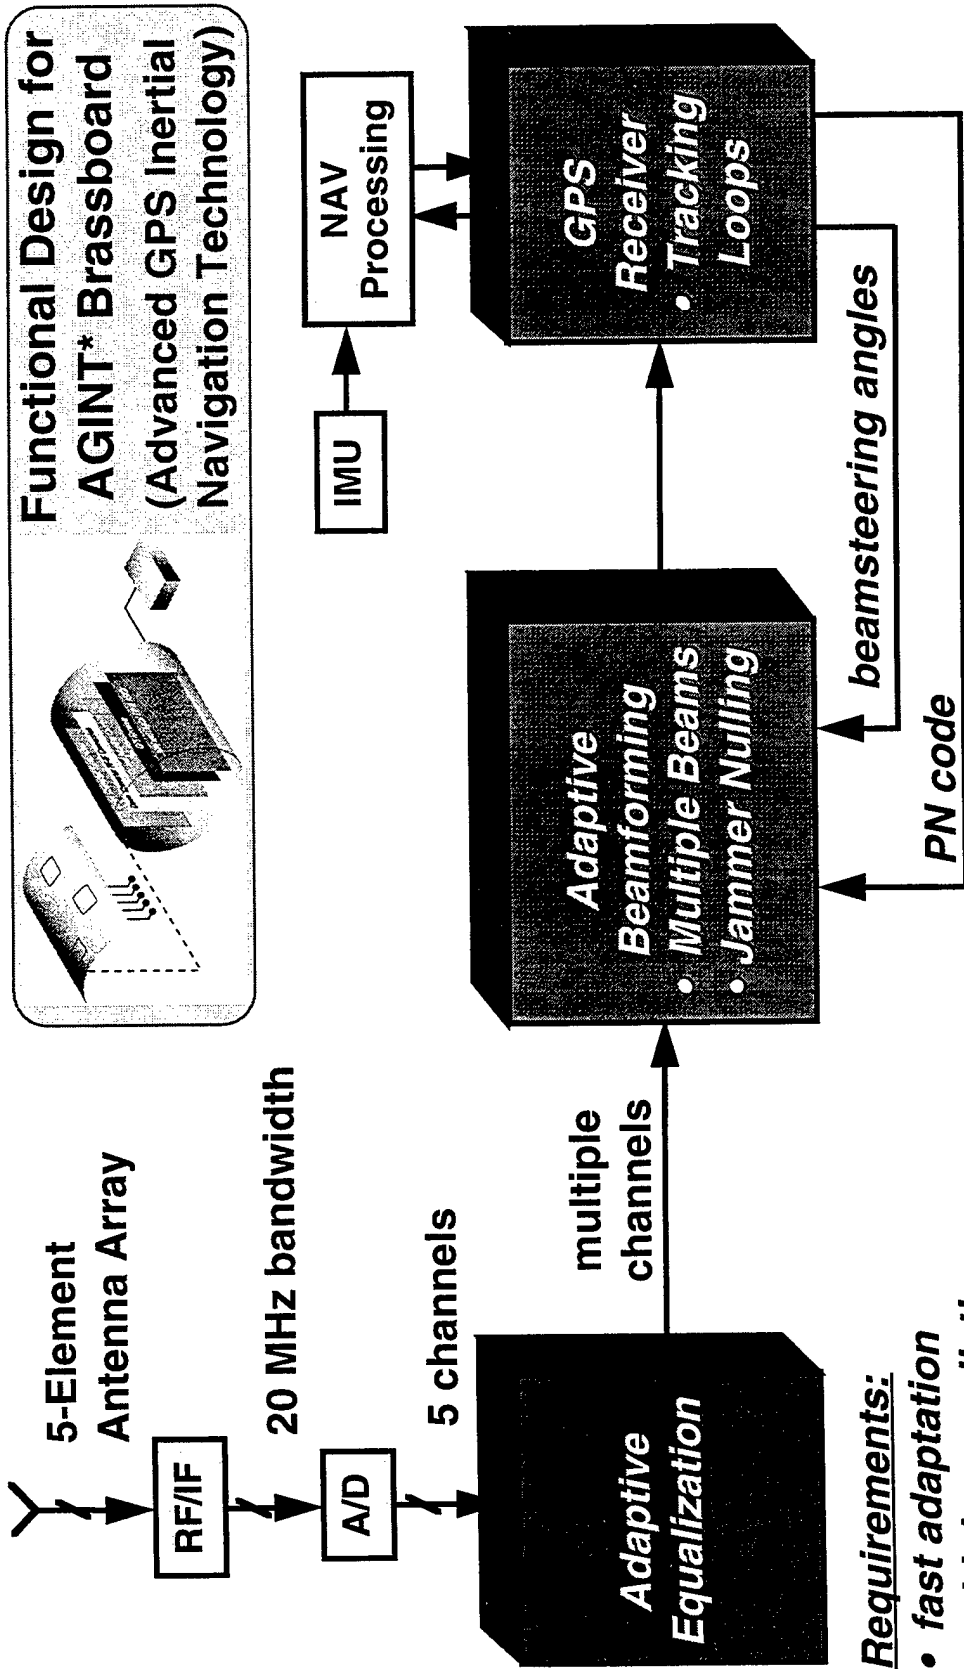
Functional Design for AGINT* Brassboard (Advanced GPS Inertial Navigation Technology)

5-Element Antenna Array

RF/IF

20 MHz bandwidth

A/D

5 channels

Adaptive Equalization

multiple channels

Adaptive Beamforming
• Multiple Beams
• Jammer Nulling

IMU

NAV Processing

GPS Receiver
• Tracking Loops

beamsteering angles

PN code

Requirements:
• fast adaptation
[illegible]